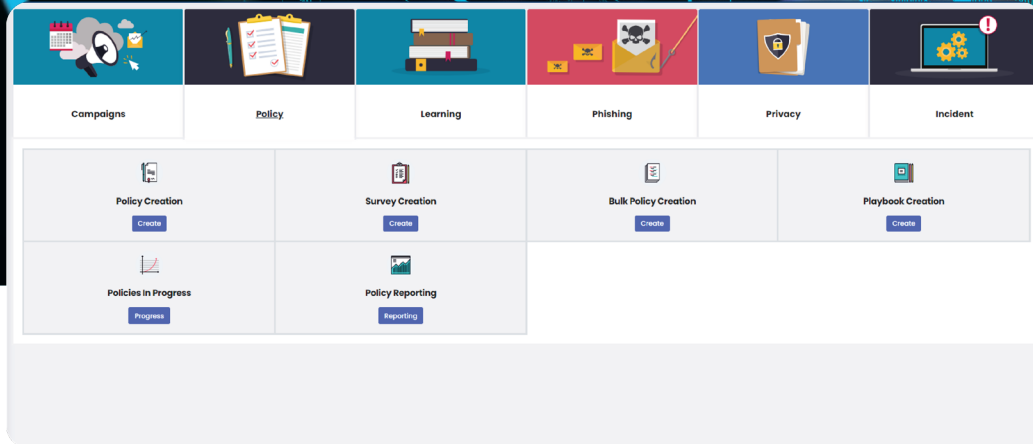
Campaigns

Policy

Learning

Phishing

Privacy

Incident

Policy Creation

Create

Survey Creation

Create

Bulk Policy Creation

Create

Playbook Creation

Create

Policies In Progress

Progress

Policy Reporting

Reporting